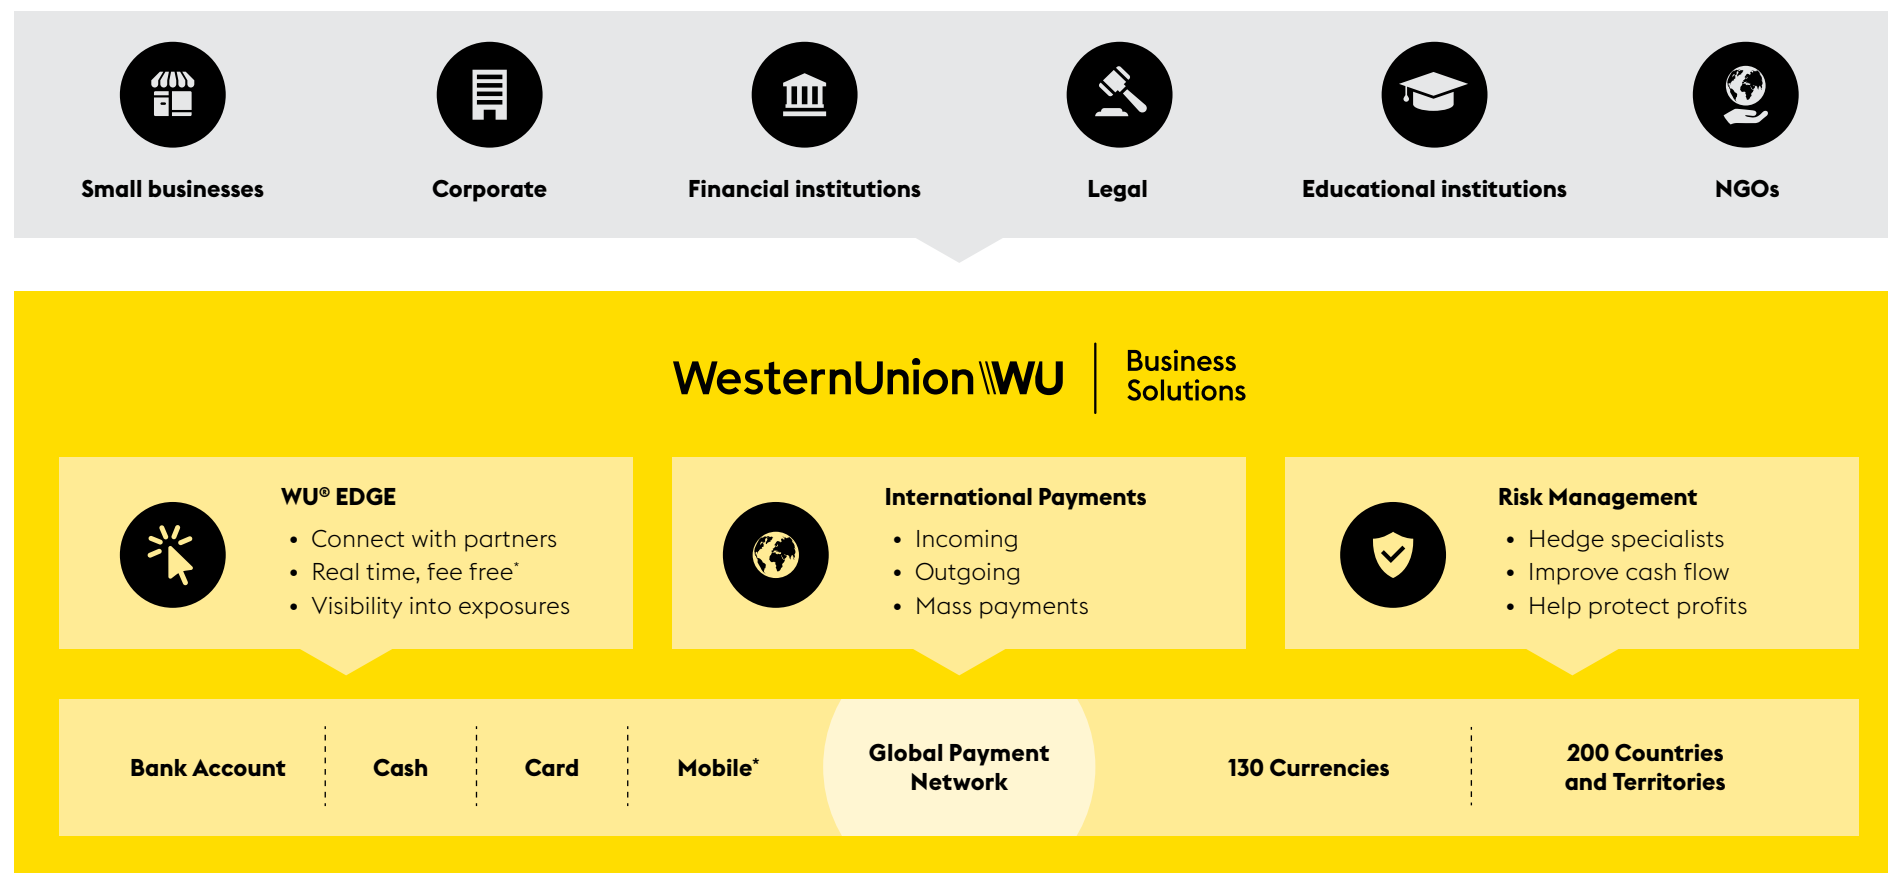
Small businesses

Corporate

Financial institutions

Legal

Educational institutions

NGOs

WesternUnion WU | Business Solutions

WU® EDGE
• Connect with partners
• Real time, fee free*
• Visibility into exposures

International Payments
• Incoming
• Outgoing
• Mass payments

Risk Management
• Hedge specialists
• Improve cash flow
• Help protect profits

Bank Account

Cash

Card

Mobile*

Global Payment Network

130 Currencies

200 Countries and Territories